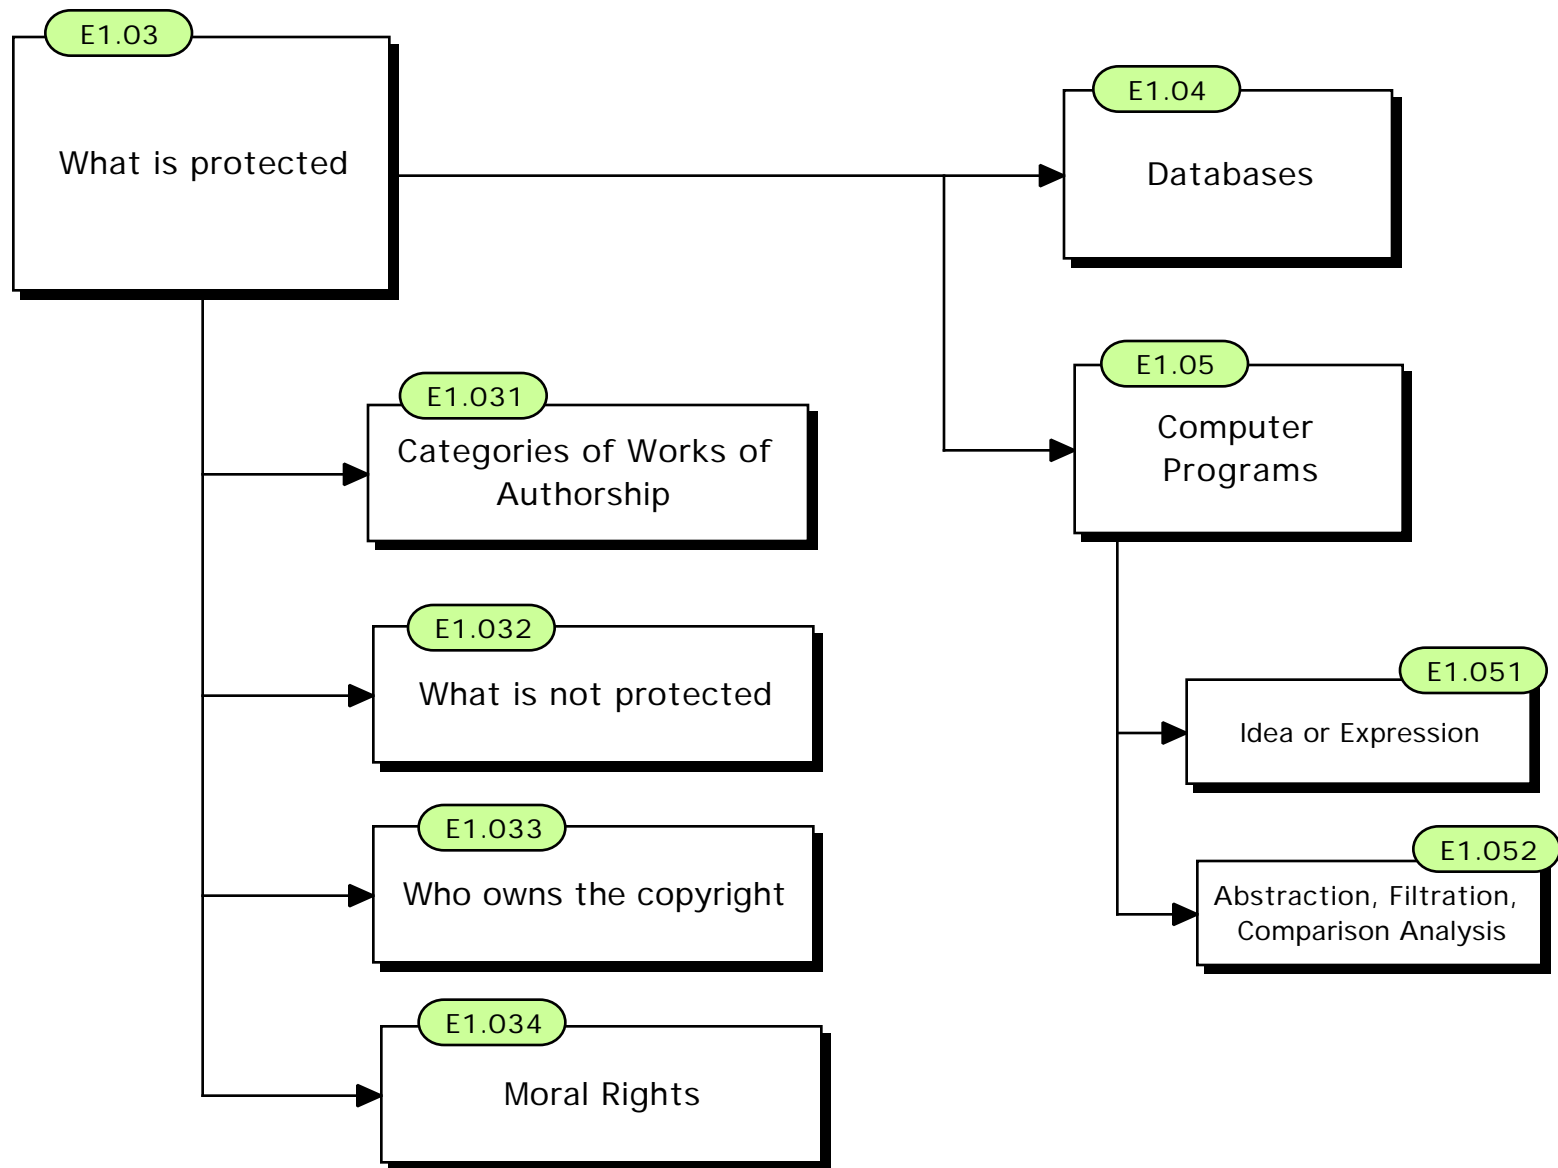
E1.03
What is protected

E1.04
Databases

E1.05
Computer Programs

E1.031
Categories of Works of Authorship

E1.032
What is not protected

E1.033
Who owns the copyright

E1.034
Moral Rights

E1.051
Idea or Expression

E1.052
Abstraction, Filtration, Comparison Analysis